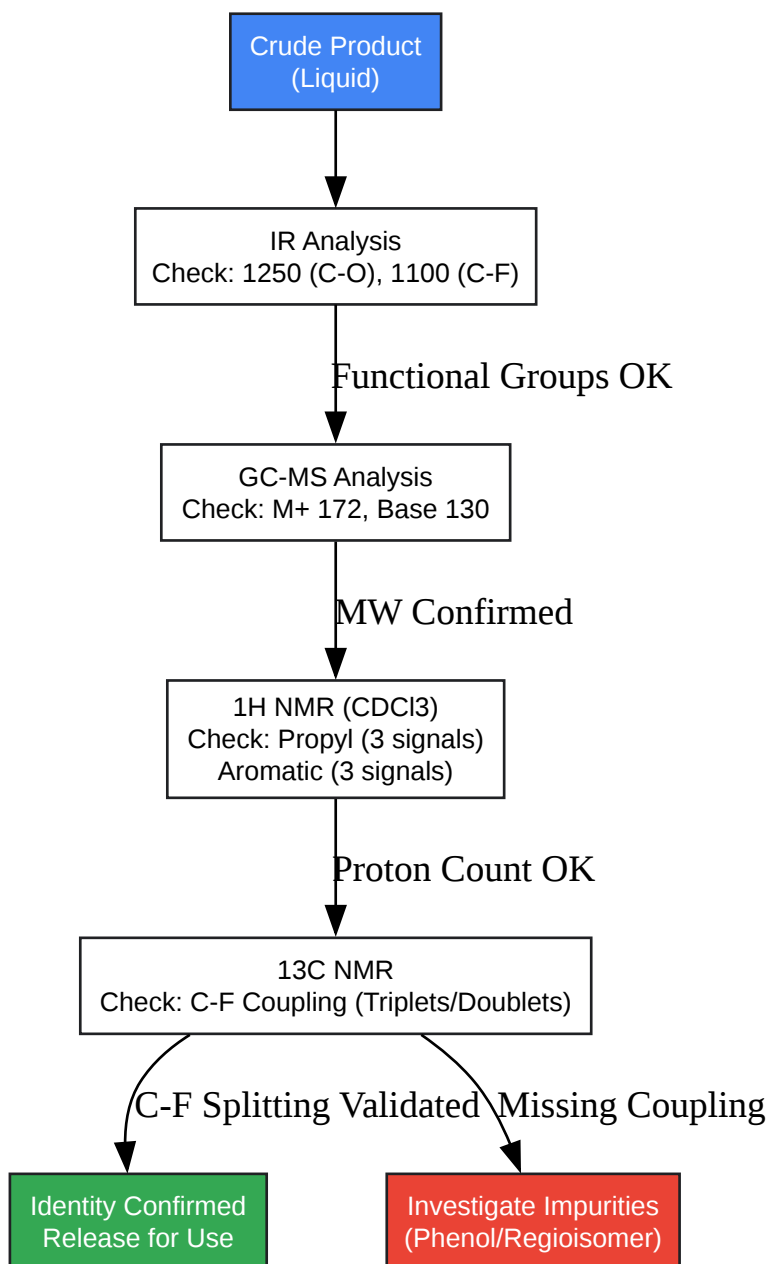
Crude Product
(Liquid)

IR Analysis
Check: 1250 (C-O), 1100 (C-F)

Functional Groups OK

GC-MS Analysis
Check: M+ 172, Base 130

MW Confirmed

1H NMR (CDCl3)
Check: Propyl (3 signals)
Aromatic (3 signals)

Proton Count OK

13C NMR
Check: C-F Coupling (Triplets/Doublets)

C-F Splitting Validated

Missing Coupling

Identity Confirmed
Release for Use

Investigate Impurities
(Phenol/Regioisomer)